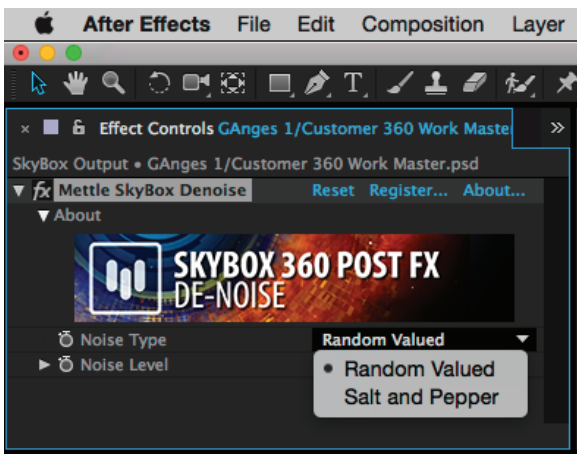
After Effects File Edit Composition Layer

× Effect Controls GAnges 1/Customer 360 Work Master »

SkyBox Output • GAnges 1/Customer 360 Work Master.psd

fx Mettle SkyBox Denoise Reset Register... About...

About

SKYBOX 360 POST FX
DE-NOISE

Noise Type Random Valued

Noise Level

Random Valued
Salt and Pepper